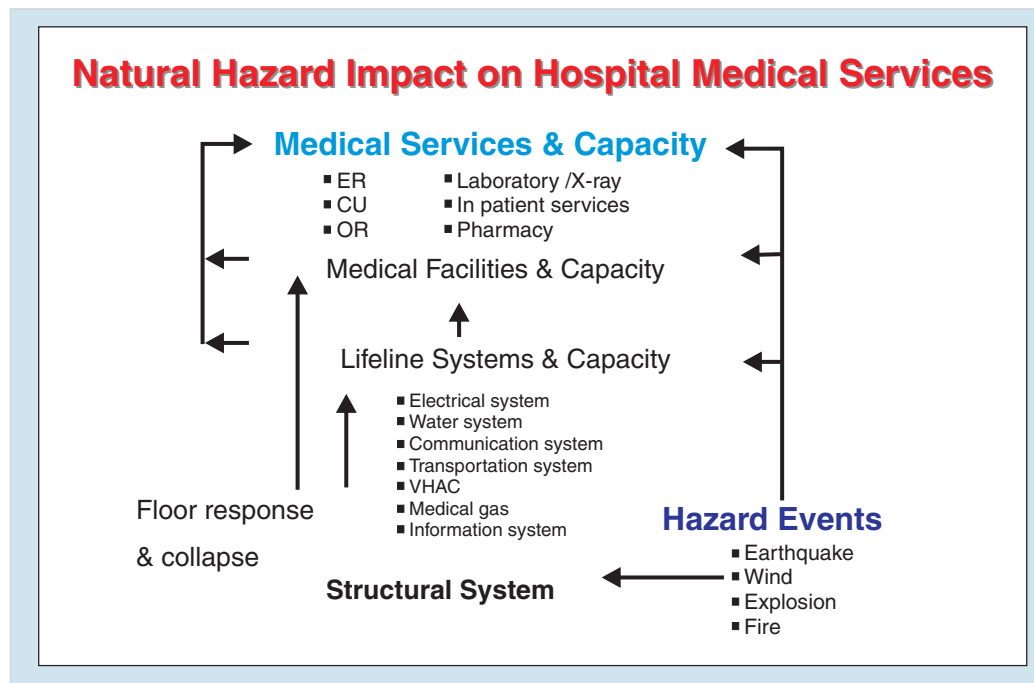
Natural Hazard Impact on Hospital Medical Services

Medical Services & Capacity

- ER
- CU
- OR
- Laboratory /X-ray
- In patient services
- Pharmacy

Medical Facilities & Capacity

Lifeline Systems & Capacity

- Electrical system
- Water system
- Communication system
- Transportation system
- VHAC
- Medical gas
- Information system

Floor response & collapse

Hazard Events

- Earthquake
- Wind
- Explosion
- Fire

Structural System